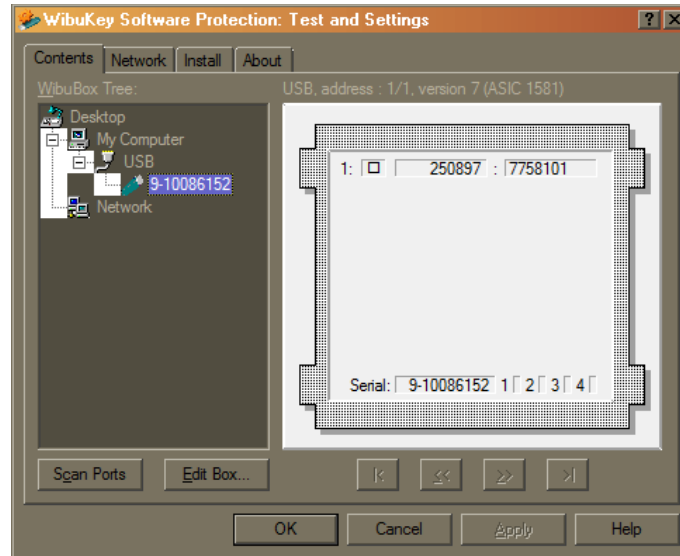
WibuKey Software Protection: Test and Settings

? X

Contents | Network | Install | About

WibuBox Tree:

Desktop
My Computer
USB
9-10086152
Network

USB, address : 1/1, version 7 (ASIC 1581)

1: □ | 250897 : 7758101

Serial: 9-10086152 1 2 3 4

Scan Ports | Edit Box...

|< | << | >> | >|

OK | Cancel | Apply | Help